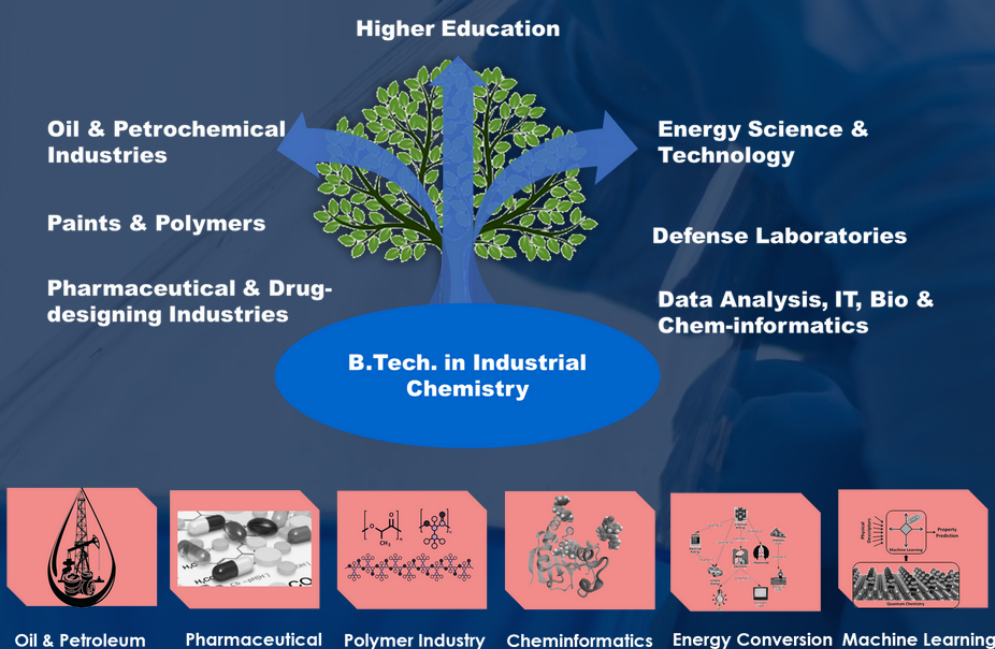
Higher Education

Oil & Petrochemical Industries

Paints & Polymers

Pharmaceutical & Drug-designing Industries

Energy Science & Technology

Defense Laboratories

Data Analysis, IT, Bio & Chem-informatics

B.Tech. in Industrial Chemistry

Machine Learning

Property Prediction

Quantum Chemistry

Oil & Petroleum

Pharmaceutical

Polymer Industry

Cheminformatics

Energy Conversion

Machine Learning